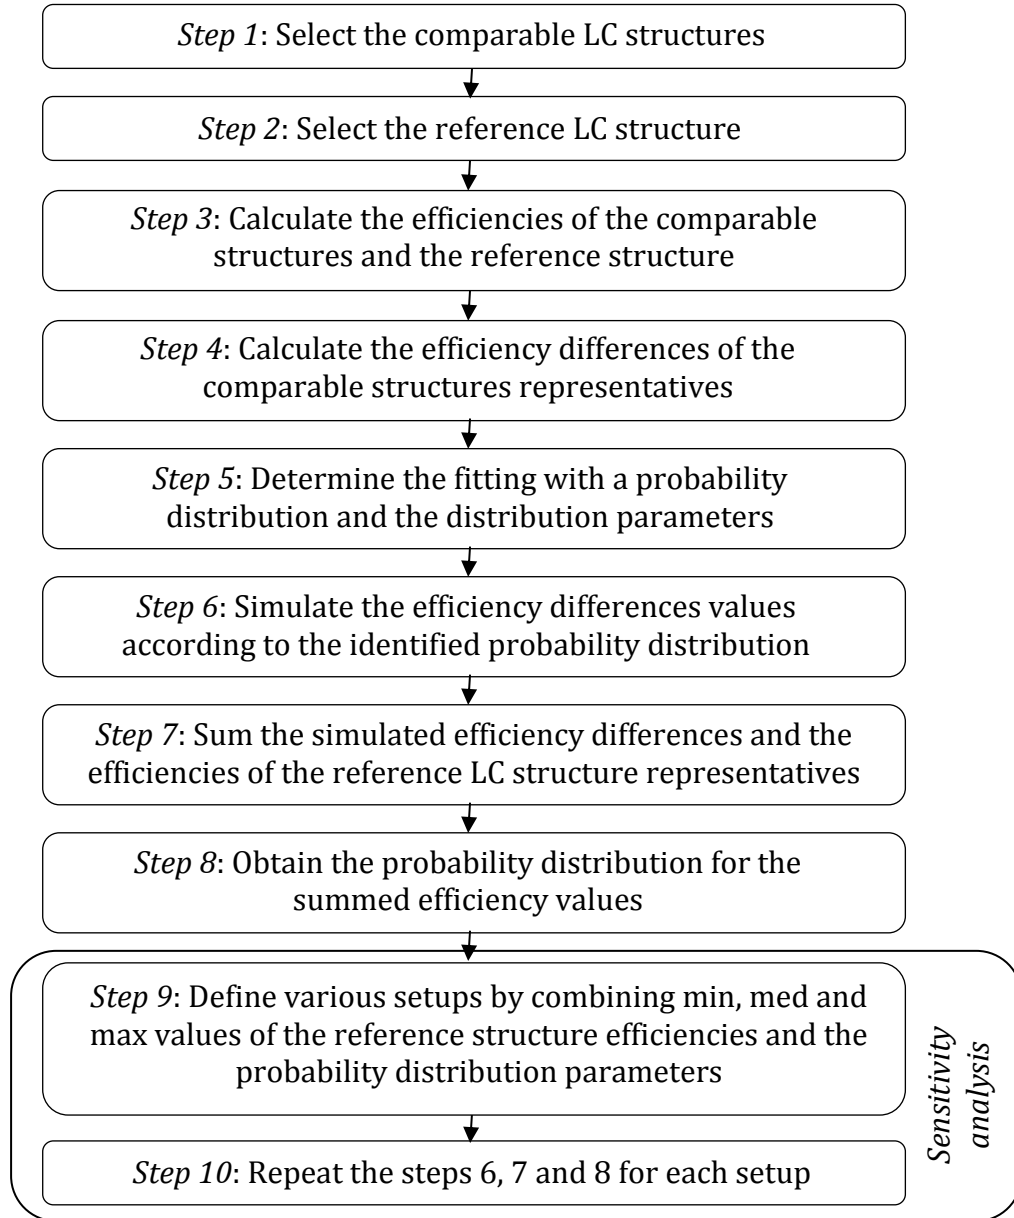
*Step 1*: Select the comparable LC structures

*Step 2*: Select the reference LC structure

*Step 3*: Calculate the efficiencies of the comparable structures and the reference structure

*Step 4*: Calculate the efficiency differences of the comparable structures representatives

*Step 5*: Determine the fitting with a probability distribution and the distribution parameters

*Step 6*: Simulate the efficiency differences values according to the identified probability distribution

*Step 7*: Sum the simulated efficiency differences and the efficiencies of the reference LC structure representatives

*Step 8*: Obtain the probability distribution for the summed efficiency values

*Step 9*: Define various setups by combining min, med and max values of the reference structure efficiencies and the probability distribution parameters

*Step 10*: Repeat the steps 6, 7 and 8 for each setup

*Sensitivity analysis*